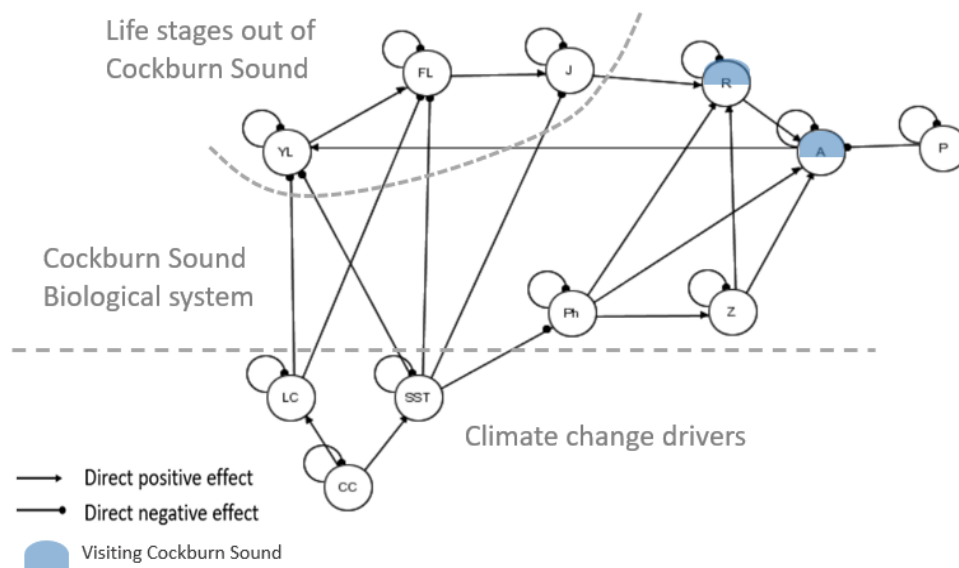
Life stages out of Cockburn Sound

FL

J

R

YL

A

P

Cockburn Sound Biological system

Ph

Z

LC

SST

Climate change drivers

CC

Direct positive effect

Direct negative effect

Visiting Cockburn Sound